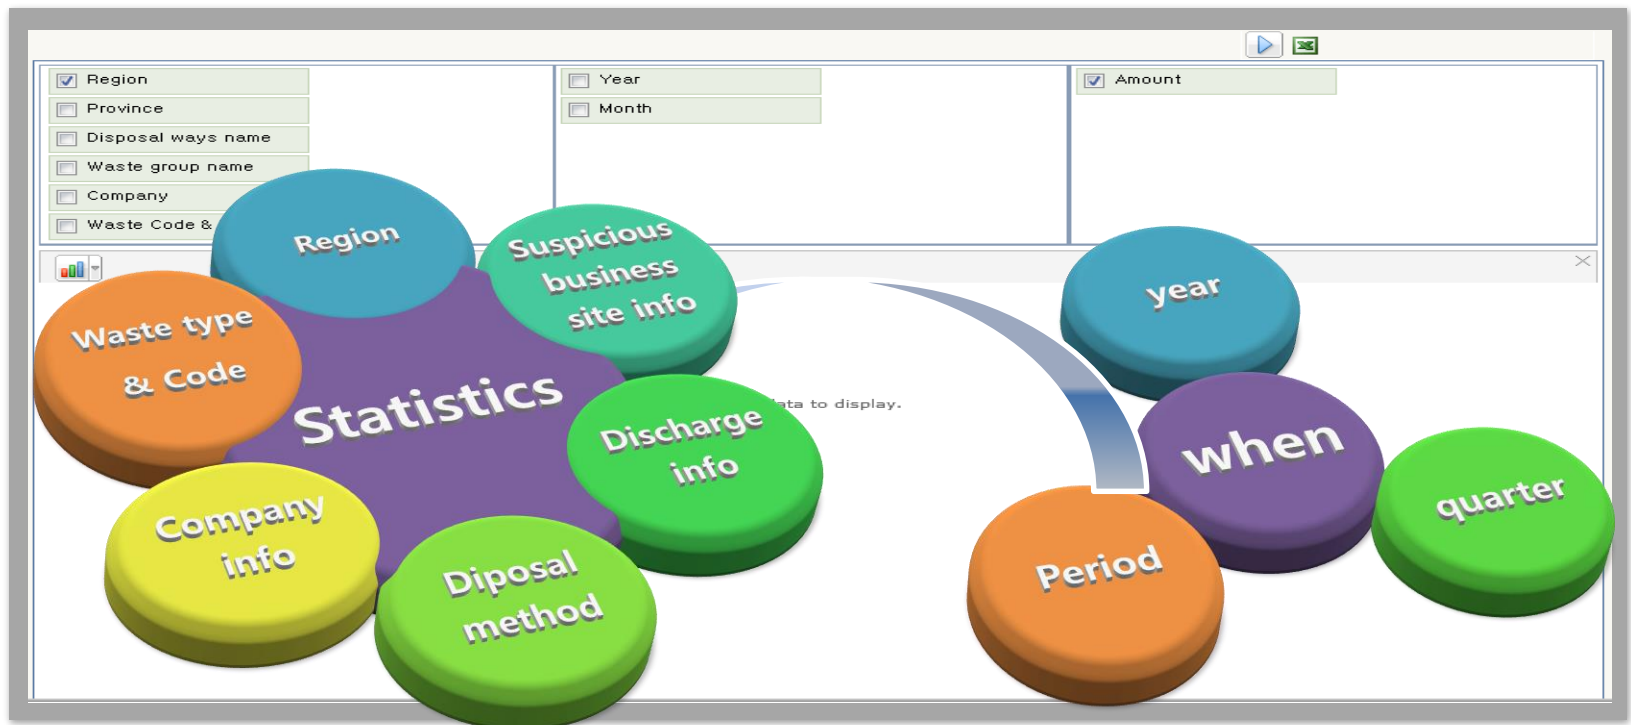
Region
Province
Disposal ways name
Waste group name
Company
Waste Code &

Year
Month

Amount

Region
Suspicious business site info
Waste type & Code
Statistics
Discharge info
Company info
Diposal method

ata to display.

year
when
quarter
Period